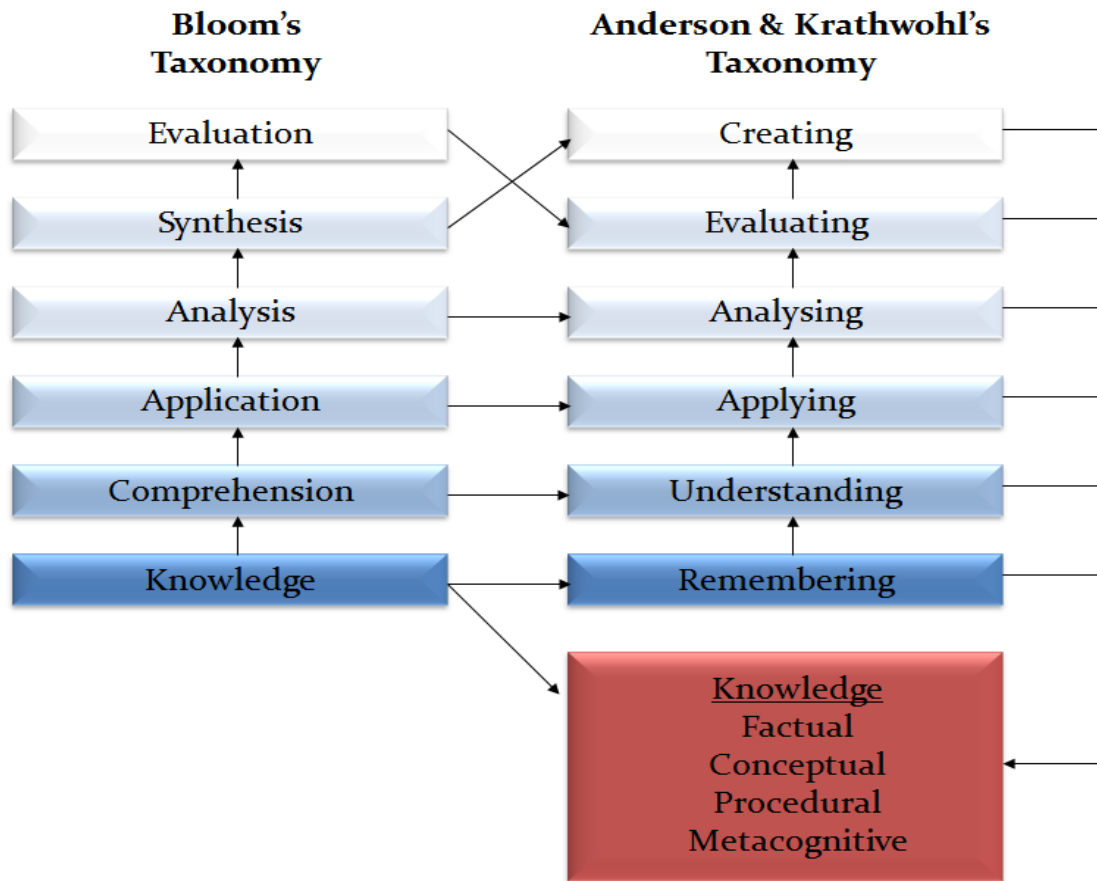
Bloom's Taxonomy

Evaluation

Synthesis

Analysis

Application

Comprehension

Knowledge

Anderson & Krathwohl's Taxonomy

Creating

Evaluating

Analysing

Applying

Understanding

Remembering

Knowledge
Factual
Conceptual
Procedural
Metacognitive